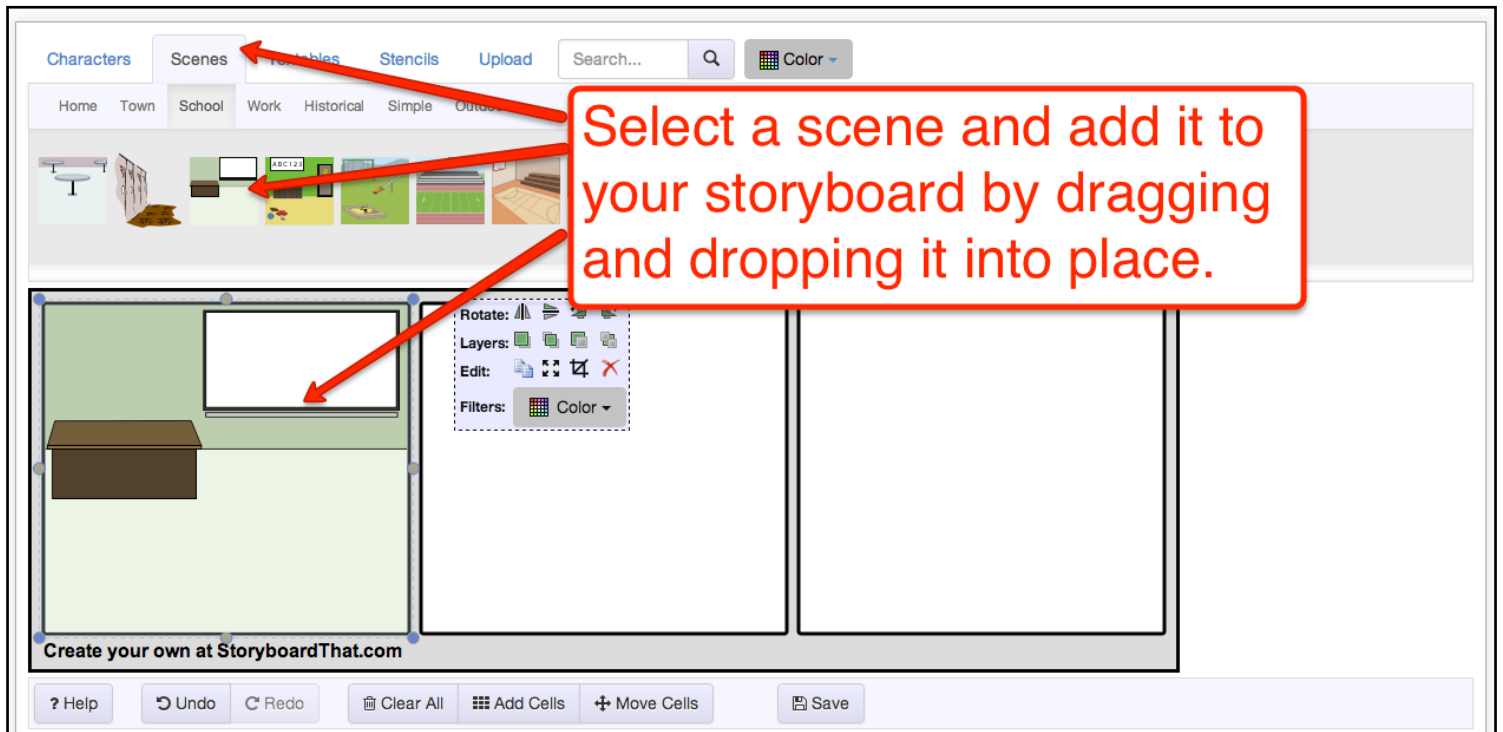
Characters Scenes Textables Stencils Upload Search... Color

Home Town School Work Historical Simple Outdo

ABC123

Select a scene and add it to your storyboard by dragging and dropping it into place.

Rotate:
Layers:
Edit:
Filters: Color

Create your own at StoryboardThat.com

? Help Undo Redo Clear All Add Cells Move Cells Save